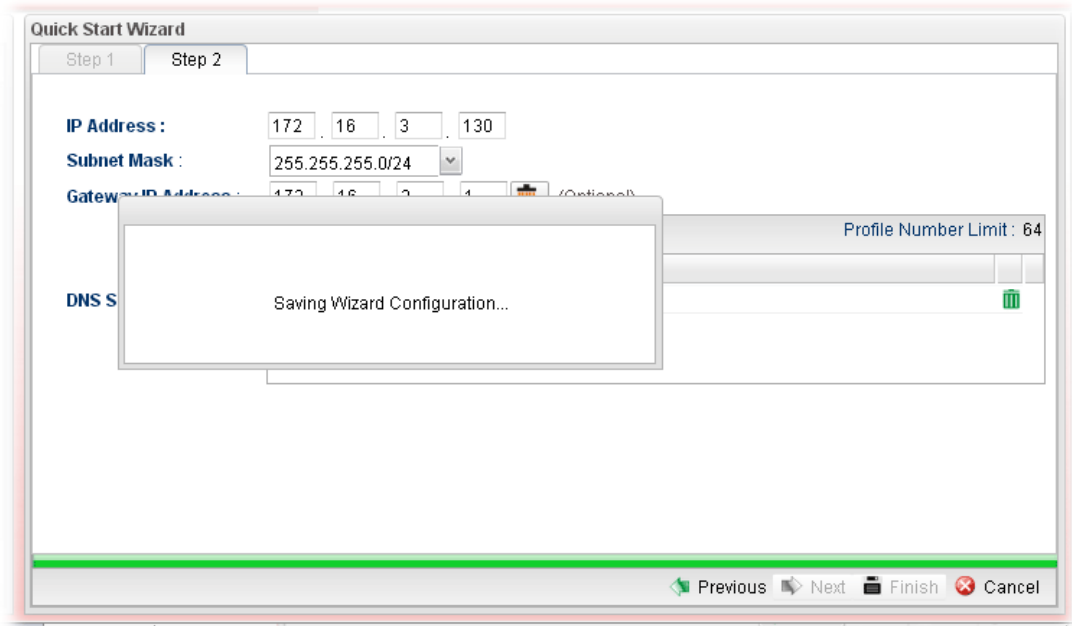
Quick Start Wizard

Step 1 Step 2

IP Address : 172 . 16 . 3 . 130

Subnet Mask : 255.255.255.0/24

Gatew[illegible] : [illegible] . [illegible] . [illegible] . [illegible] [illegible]

Profile Number Limit : 64

DNS S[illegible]

Saving Wizard Configuration...

Previous Next Finish Cancel